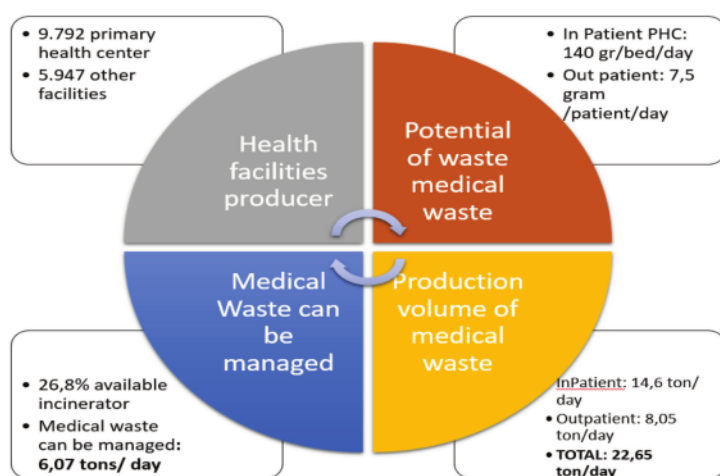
• 9.792 primary health center
• 5.947 other facilities

• In Patient PHC: 140 gr/bed/day
• Out patient: 7,5 gram /patient/day

Health facilities producer

Potential of waste medical waste

Medical Waste can be managed

Production volume of medical waste

• 26,8% available incinerator
• Medical waste can be managed: 6,07 tons/ day

InPatient: 14,6 ton/ day
• Outpatient: 8,05 ton/day
• TOTAL: 22,65 ton/day